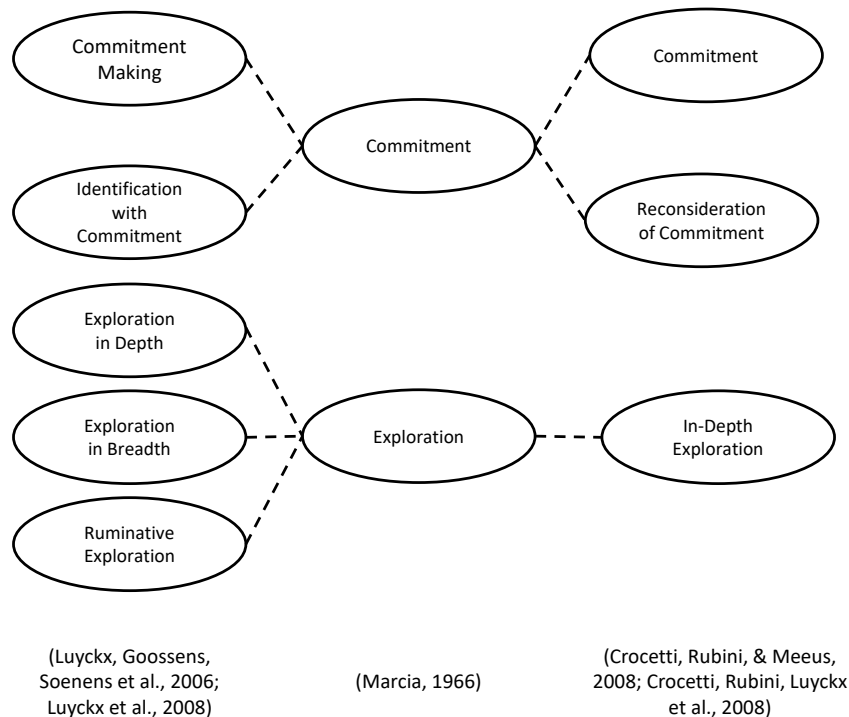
Commitment Making

Identification with Commitment

Commitment

Commitment

Reconsideration of Commitment

Exploration in Depth

Exploration in Breadth

Ruminative Exploration

Exploration

In-Depth Exploration

(Luyckx, Goossens, Soenens et al., 2006; Luyckx et al., 2008)

(Marcia, 1966)

(Crocetti, Rubini, & Meeus, 2008; Crocetti, Rubini, Luyckx et al., 2008)